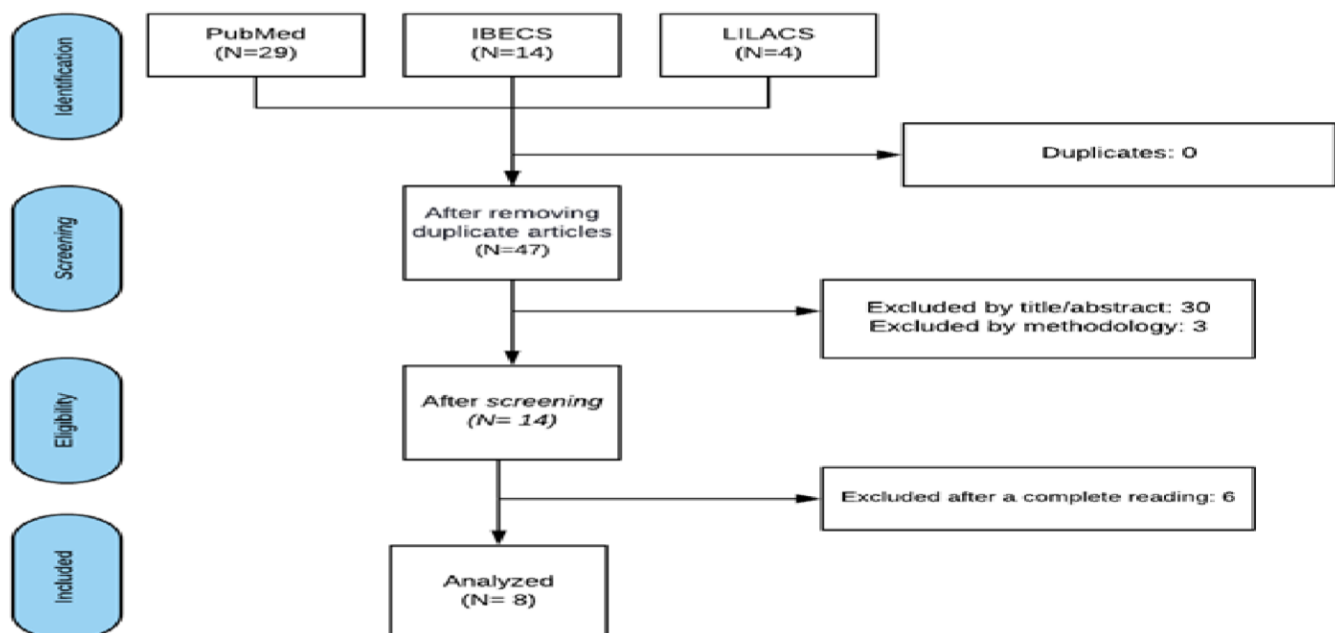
Identification

PubMed
(N=29)

IBECS
(N=14)

LILACS
(N=4)

Duplicates: 0

Screening

After removing duplicate articles
(N=47)

Excluded by title/abstract: 30
Excluded by methodology: 3

Eligibility

After *screening*
*(N= 14)*

Excluded after a complete reading: 6

Included

Analyzed
(N= 8)